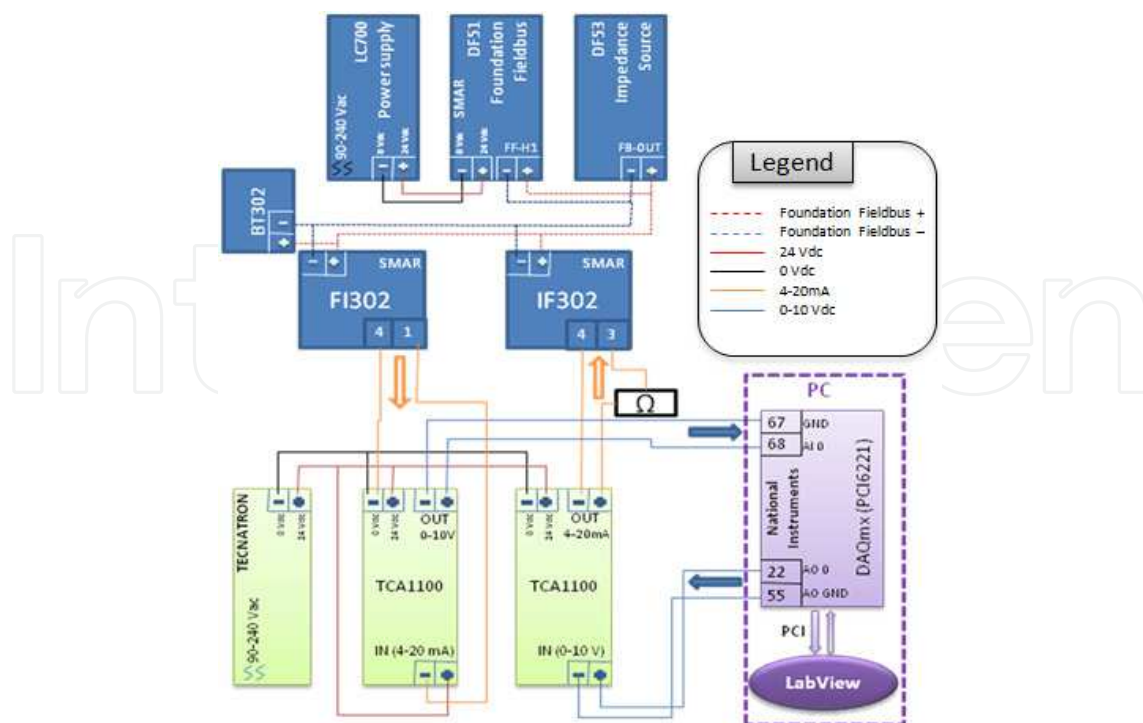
LC700 Power supply
90-240 Vac
0 Vdc
24 Vdc
DF51 Foundation Fieldbus
SMAR
0 Vdc
24 Vdc
FF-H1
DF53 Impedance Source
FB-OUT
Legend
Foundation Fieldbus +
Foundation Fieldbus –
24 Vdc
0 Vdc
4-20mA
0-10 Vdc
BT302
SMAR
FI302
4 1
SMAR
IF302
4 3
$\Omega$
PC
67 GND
68 AI 0
National Instruments
DAQmx (PCI6221)
22 AO 0
55 AO GND
PCI
LabView
TECNATRON
90-240 Vac
0 Vdc
24 Vdc
0 Vdc
24 Vdc
OUT 0-10V
TCA1100
IN (4-20 mA)
0 Vdc
24 Vdc
OUT 4-20mA
TCA1100
IN (0-10 V)